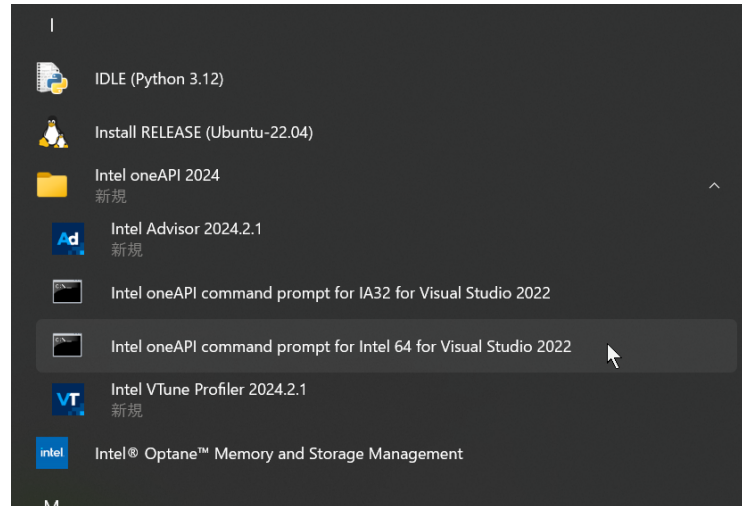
I

IDLE (Python 3.12)

Install RELEASE (Ubuntu-22.04)

Intel oneAPI 2024
新規

Ad
Intel Advisor 2024.2.1
新規

Intel oneAPI command prompt for IA32 for Visual Studio 2022

Intel oneAPI command prompt for Intel 64 for Visual Studio 2022

VT
Intel VTune Profiler 2024.2.1
新規

intel
Intel® Optane™ Memory and Storage Management

M